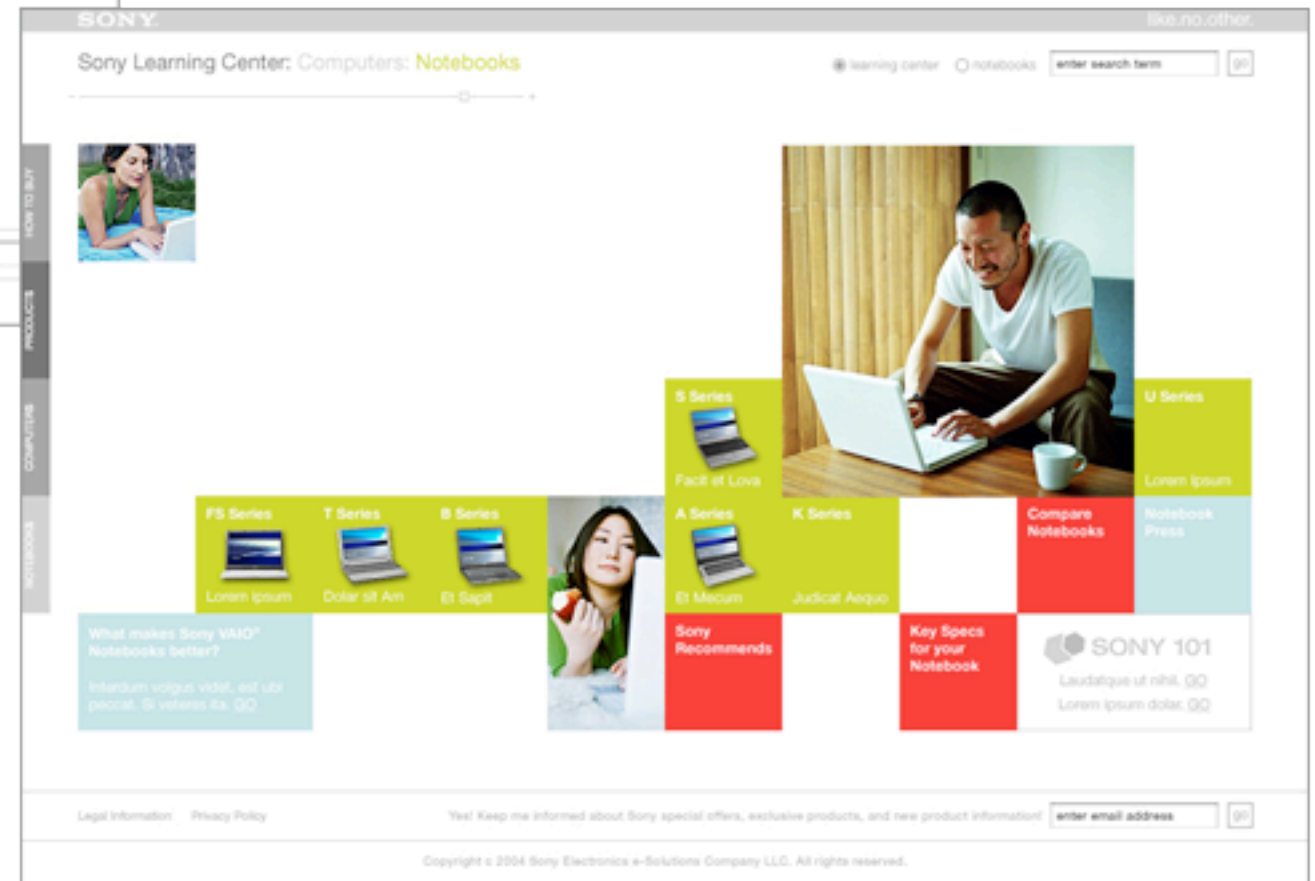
SONY

like.no.other.

Sony Learning Center: Computers: Notebooks

learning center notebooks enter search term go

HOW TO BUY

PRODUCTS

COMPUTERS

NOTEBOOKS

S Series
Facit et Lova

U Series
Lorem Ipsum

FS Series
Lorem ipsum

T Series
Dolar sit Am

B Series
Et Sapit

A Series
Et Mecum

K Series
Judicat Aequo

Compare Notebooks

Notebook Press

What makes Sony VAIO® Notebooks better?

Interdum volgus videt, est ubi peccat. Si veteres ita. GO

Sony Recommends

Key Specs for your Notebook

SONY 101

Laudatque ut nihil. GO

Lorem ipsum dolar. GO

Legal Information Privacy Policy

Yes! Keep me informed about Sony special offers, exclusive products, and new product information! enter email address go

Copyright c 2004 Sony Electronics e-Solutions Company LLC. All rights reserved.